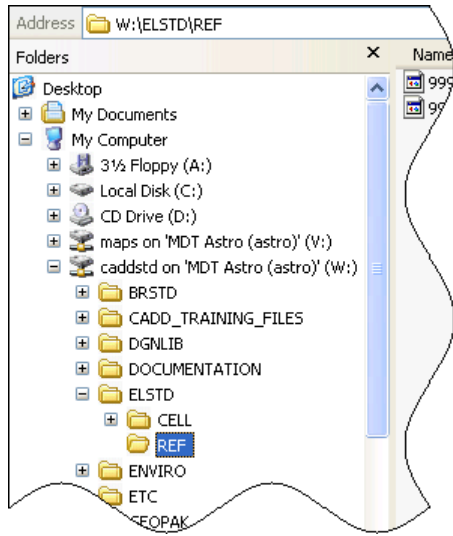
Address W:\ELSTD\REF

Folders ×

Name

999

99

Desktop

My Documents

My Computer

3½ Floppy (A:)

Local Disk (C:)

CD Drive (D:)

maps on 'MDT Astro (astro)' (V:)

caddstd on 'MDT Astro (astro)' (W:)

BRSTD

CADD_TRAINING_FILES

DGNLIB

DOCUMENTATION

ELSTD

CELL

REF

ENVIRO

ETC

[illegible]EOPAK